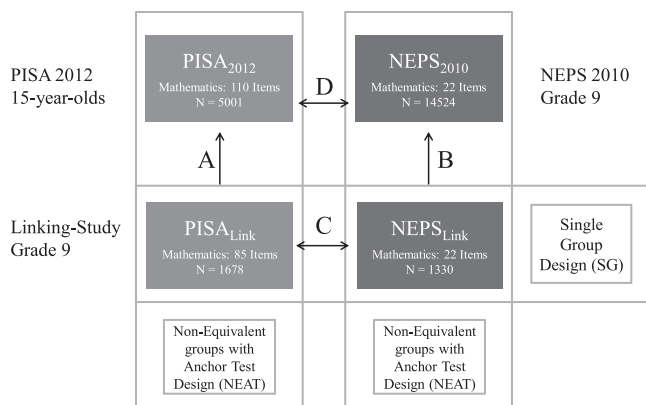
PISA 2012
15-year-olds

$\text{PISA}_{2012}$
Mathematics: 110 Items
N = 5001

D

$\text{NEPS}_{2010}$
Mathematics: 22 Items
N = 14524

NEPS 2010
Grade 9

A

B

Linking-Study
Grade 9

$\text{PISA}_{\text{Link}}$
Mathematics: 85 Items
N = 1678

C

$\text{NEPS}_{\text{Link}}$
Mathematics: 22 Items
N = 1330

Single Group Design (SG)

Non-Equivalent groups with Anchor Test Design (NEAT)

Non-Equivalent groups with Anchor Test Design (NEAT)